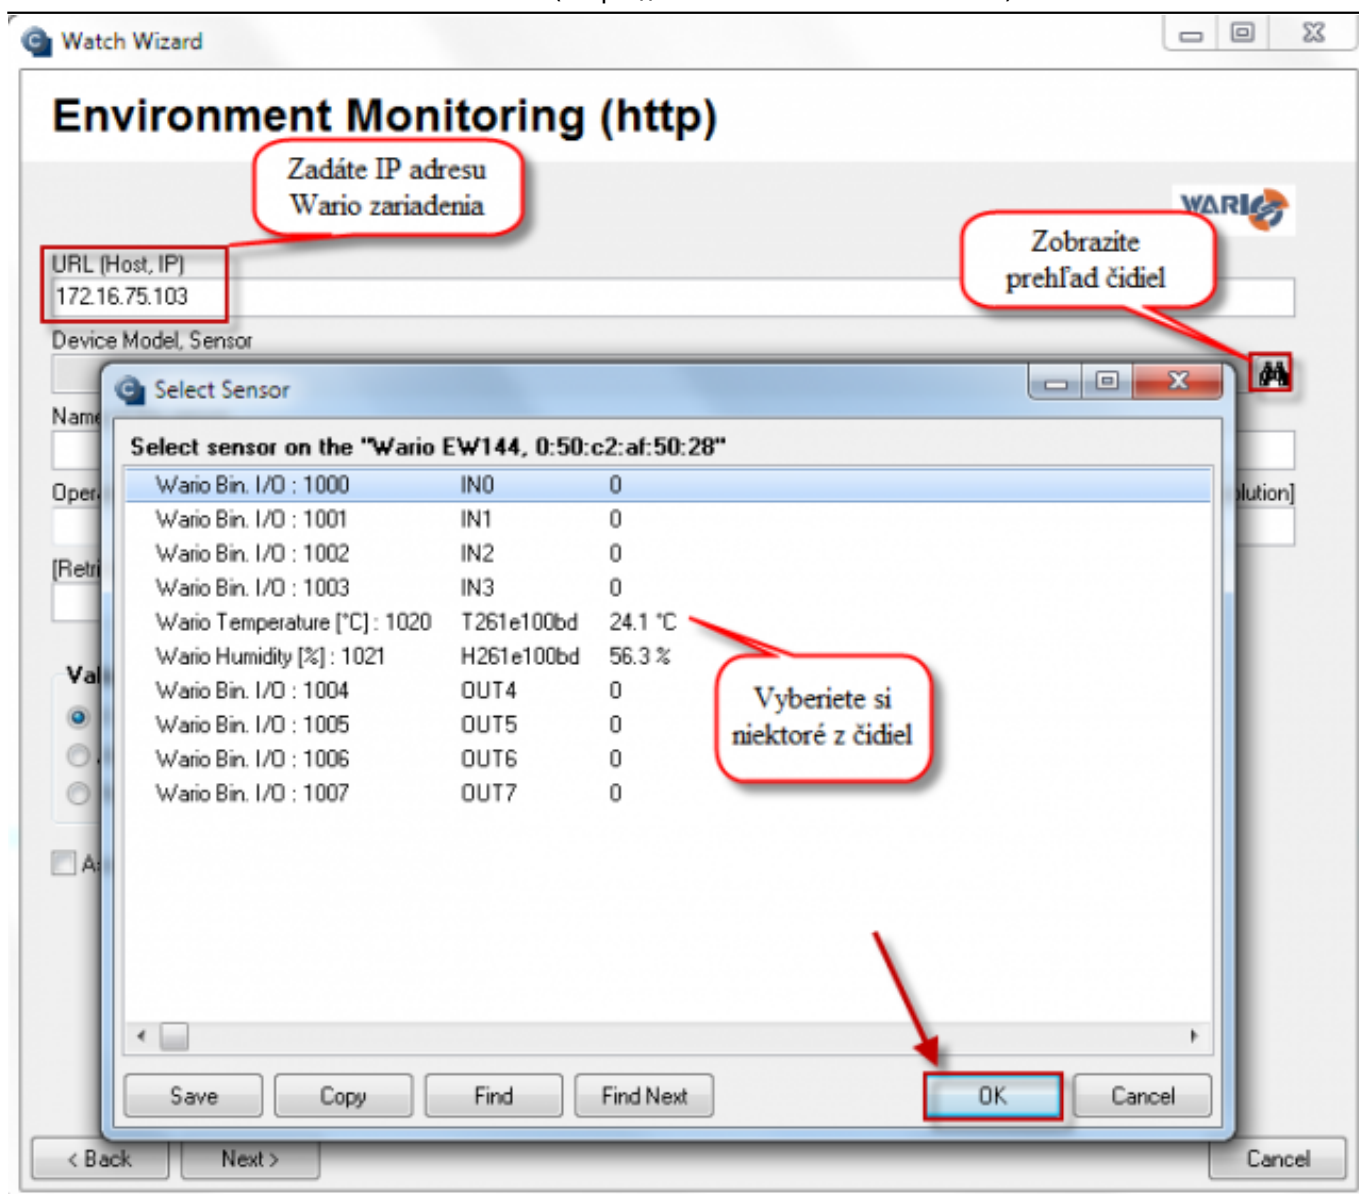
Watch Wizard

Environment Monitoring (http)

Zadáte IP adresu Wario zariadenia

WARI

URL (Host, IP)
172.16.75.103

Zobrazite prehľad čidiel

Device Model, Sensor

Nam

Oper

lution]

[Retr

Val

A

Select Sensor

Select sensor on the "Wario EW144, 0:50:c2:af:50:28"

| | | |
|---|---|---|
| Wario Bin. I/O : 1000 | IN0 | 0 |
| Wario Bin. I/O : 1001 | IN1 | 0 |
| Wario Bin. I/O : 1002 | IN2 | 0 |
| Wario Bin. I/O : 1003 | IN3 | 0 |
| Wario Temperature [°C] : 1020 | T261e100bd | 24.1 °C |
| Wario Humidity [%] : 1021 | H261e100bd | 56.3 % |
| Wario Bin. I/O : 1004 | OUT4 | 0 |
| Wario Bin. I/O : 1005 | OUT5 | 0 |
| Wario Bin. I/O : 1006 | OUT6 | 0 |
| Wario Bin. I/O : 1007 | OUT7 | 0 |

Vyberiete si niektoré z čidiel

Save Copy Find Find Next OK Cancel

< Back Next > Cancel